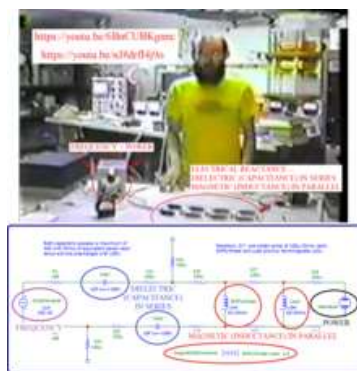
https://youtu.be/SBnCUBKgsnc
https://youtu.be/a38drB4jAs

FREQUENCY / POWER

ELECTRICAL REACTANCE
DIELECTRIC (CAPACITANCE) IN SERIES
MAGNETIC (INDUCTANCE) IN PARALLEL

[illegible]

DIELECTRIC (CAPACITANCE) IN SERIES

FREQUENCY

POWER

MAGNETIC (INDUCTANCE) IN PARALLEL

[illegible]